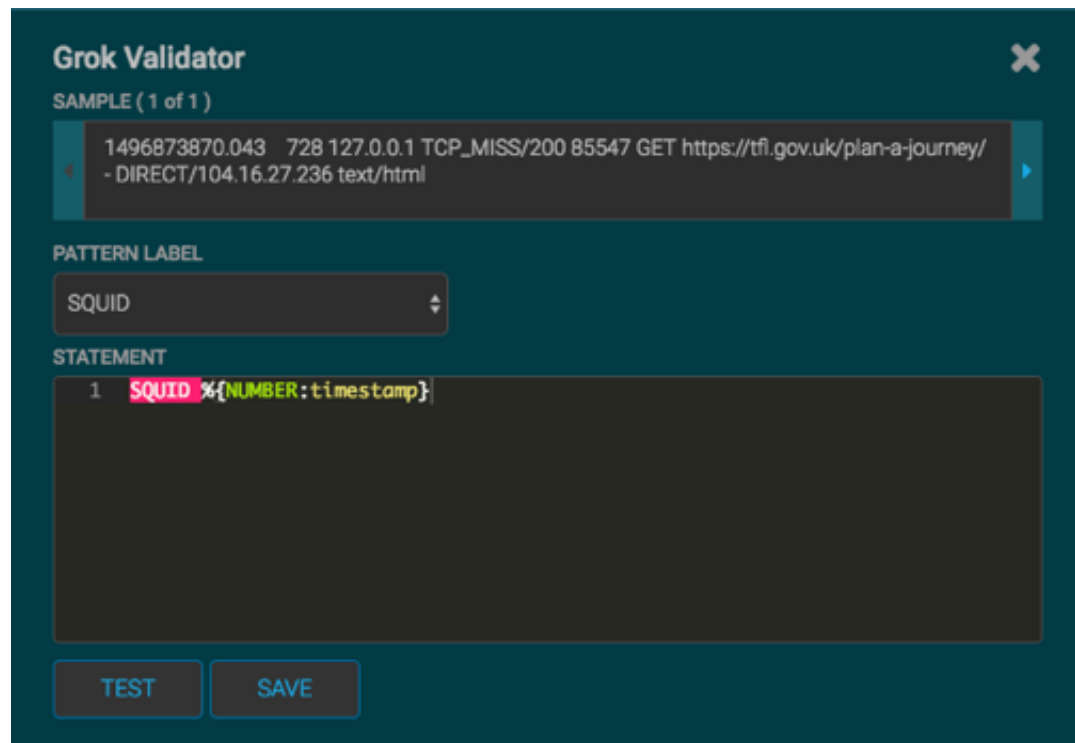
Grok Validator

SAMPLE ( 1 of 1 )

1496873870.043 728 127.0.0.1 TCP_MISS/200 85547 GET https://tfl.gov.uk/plan-a-journey/ - DIRECT/104.16.27.236 text/html

PATTERN LABEL

SQUID

STATEMENT

1 SQUID %{NUMBER:timestamp}

TEST SAVE